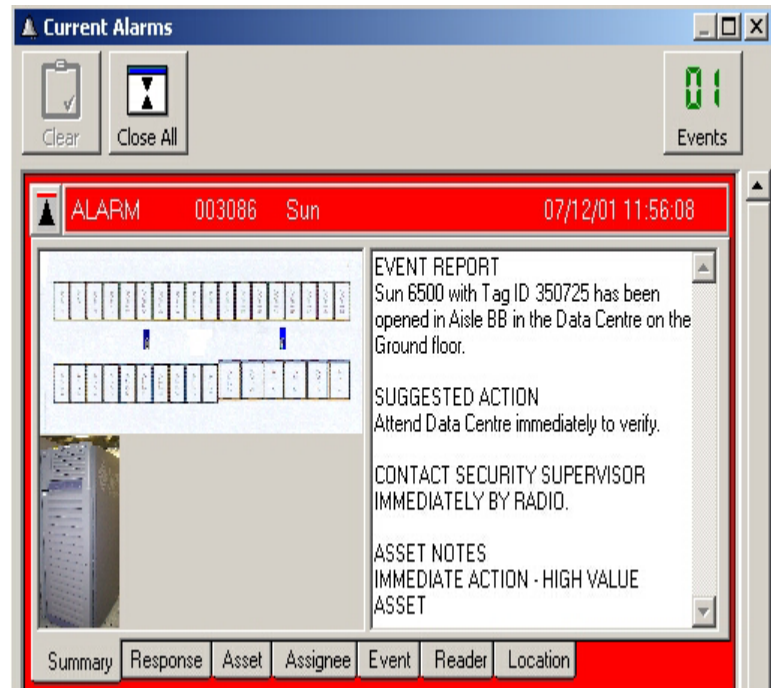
Current Alarms

Clear

Close All

01

Events

ALARM 003086 Sun 07/12/01 11:56:08

EVENT REPORT
Sun 6500 with Tag ID 350725 has been opened in Aisle BB in the Data Centre on the Ground floor.

SUGGESTED ACTION
Attend Data Centre immediately to verify.

CONTACT SECURITY SUPERVISOR IMMEDIATELY BY RADIO.

ASSET NOTES
IMMEDIATE ACTION - HIGH VALUE ASSET

Summary | Response | Asset | Assignee | Event | Reader | Location